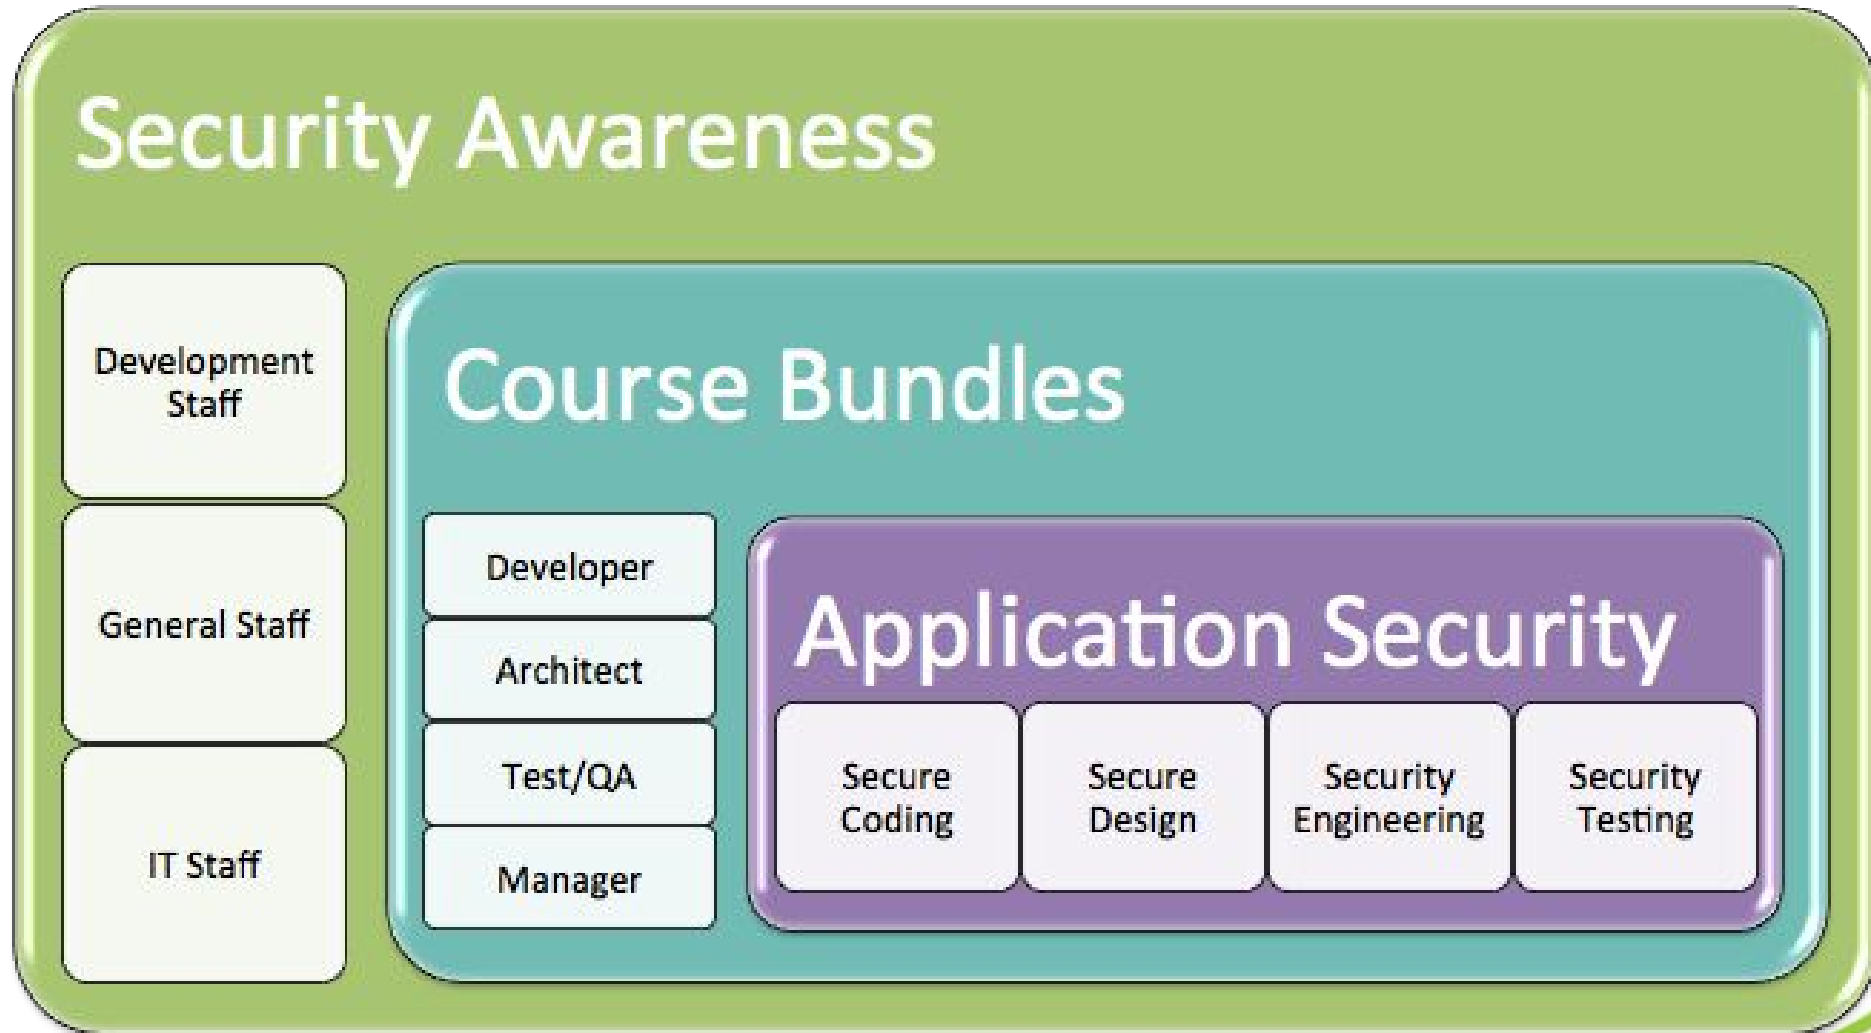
Security Awareness

Development Staff

General Staff

IT Staff

Course Bundles

Developer

Architect

Test/QA

Manager

Application Security

Secure Coding

Secure Design

Security Engineering

Security Testing